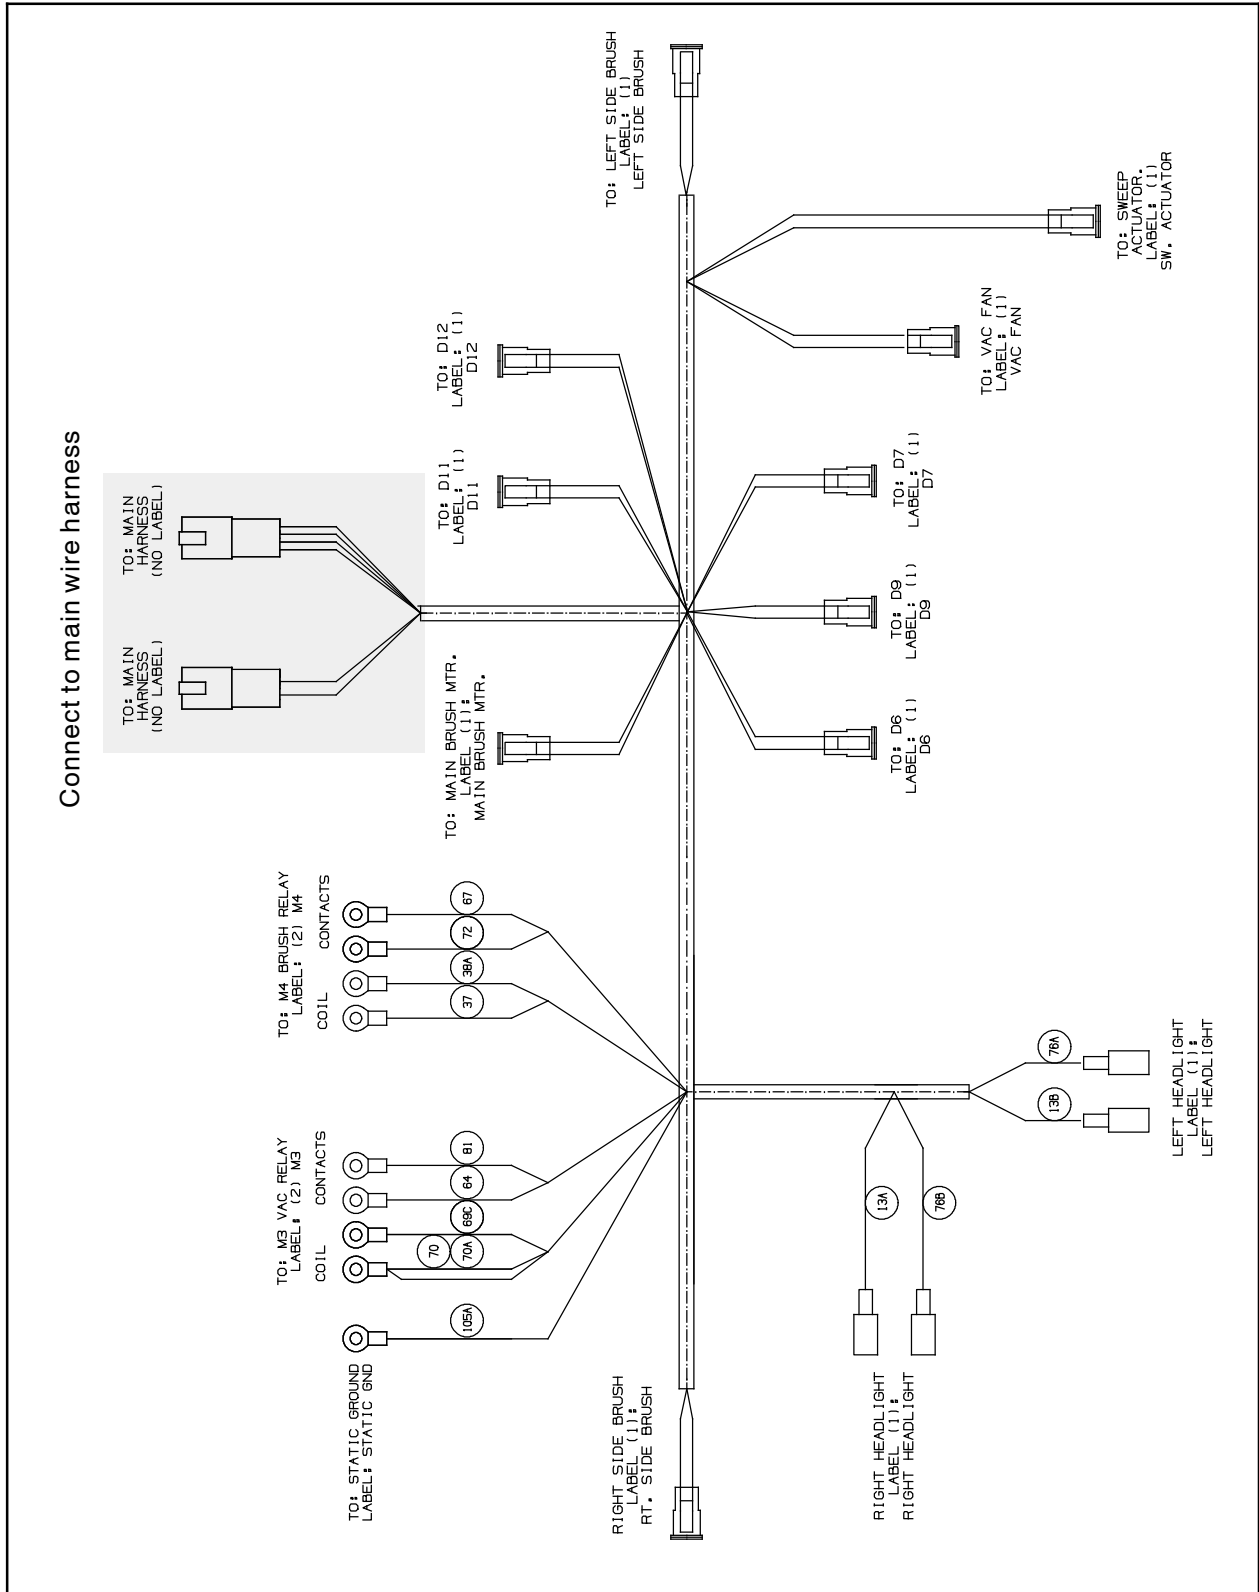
Connect to main wire harness

TO: MAIN HARNESS (NO LABEL)

TO: MAIN HARNESS (NO LABEL)

TO: LEFT SIDE BRUSH LABEL: (1) LEFT SIDE BRUSH

TO: SWEEP ACTUATOR. LABEL: (1) SW. ACTUATOR

TO: VAC FAN LABEL: (1) VAC FAN

TO: D12 LABEL: (1) D12

TO: D11 LABEL: (1) D11

TO: D7 LABEL: (1) D7

TO: D9 LABEL: (1) D9

TO: D6 LABEL: (1) D6

TO: MAIN BRUSH MTR. LABEL (1): MAIN BRUSH MTR.

TO: M4 BRUSH RELAY LABEL: (2) M4

COIL

CONTACTS

67

72

38A

37

TO: M3 VAC RELAY LABEL: (2) M3

COIL

CONTACTS

81

64

69C

70

70A

105A

TO: STATIC GROUND LABEL: STATIC GND

RIGHT SIDE BRUSH LABEL (1): RT. SIDE BRUSH

76A

13B

LEFT HEADLIGHT LABEL (1): LEFT HEADLIGHT

13A

76B

RIGHT HEADLIGHT LABEL (1): RIGHT HEADLIGHT